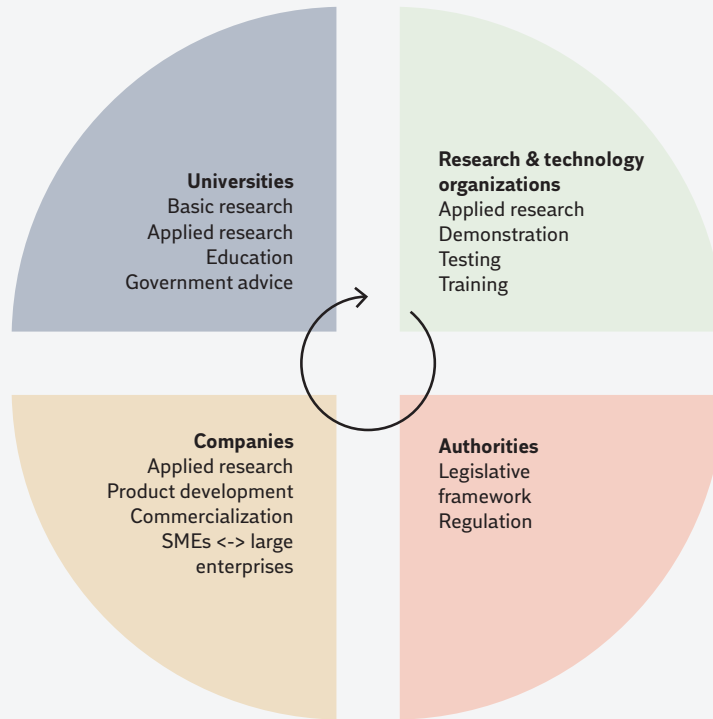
**Universities**
Basic research
Applied research
Education
Government advice

**Research & technology organizations**
Applied research
Demonstration
Testing
Training

**Companies**
Applied research
Product development
Commercialization
SMEs <-> large enterprises

**Authorities**
Legislative framework
Regulation